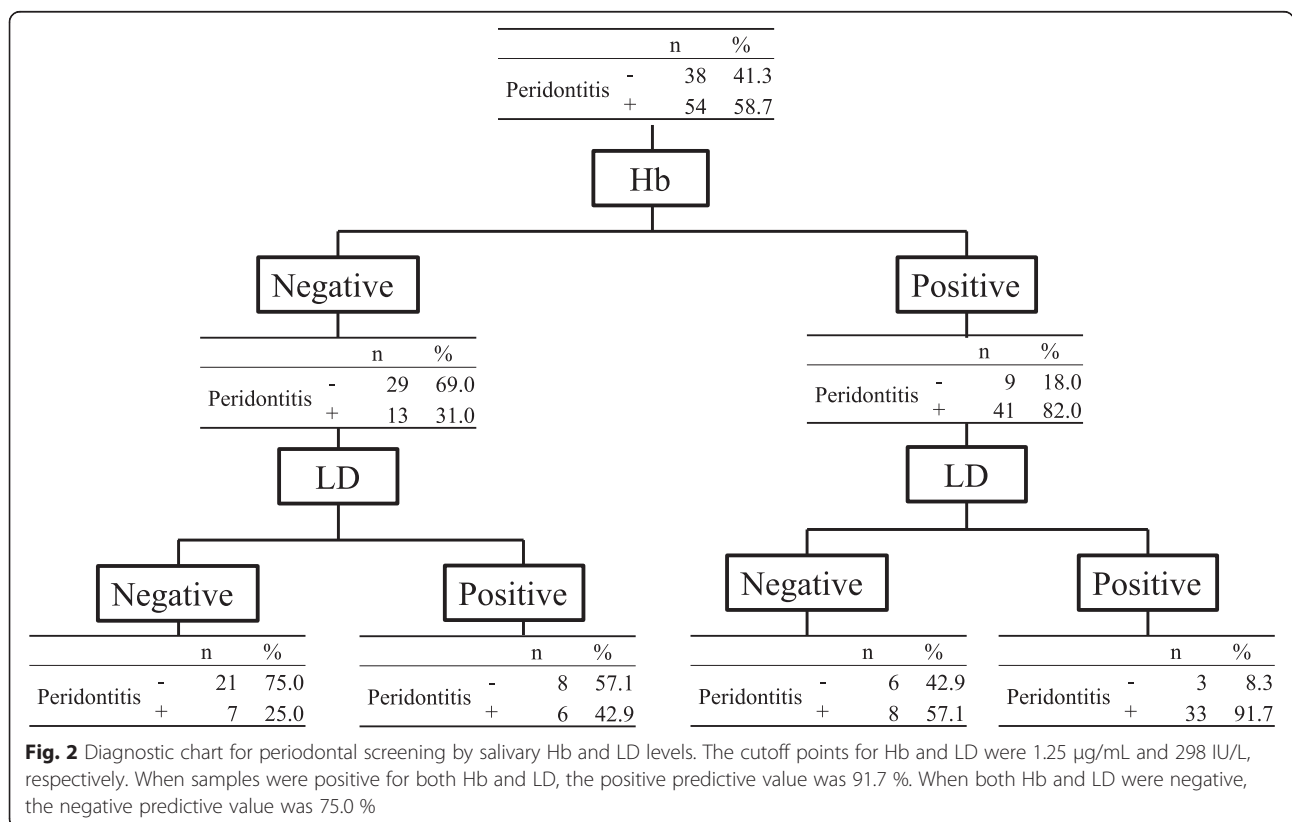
| | | n | % |
|---|---|---|---|
| Peridontitis | - | 38 | 41.3 |
| | + | 54 | 58.7 |

Hb

Negative

| | | n | % |
|---|---|---|---|
| Peridontitis | - | 29 | 69.0 |
| | + | 13 | 31.0 |

LD

Negative

| | | n | % |
|---|---|---|---|
| Peridontitis | - | 21 | 75.0 |
| | + | 7 | 25.0 |

Positive

| | | n | % |
|---|---|---|---|
| Peridontitis | - | 8 | 57.1 |
| | + | 6 | 42.9 |

Positive

| | | n | % |
|---|---|---|---|
| Peridontitis | - | 9 | 18.0 |
| | + | 41 | 82.0 |

LD

Negative

| | | n | % |
|---|---|---|---|
| Peridontitis | - | 6 | 42.9 |
| | + | 8 | 57.1 |

Positive

| | | n | % |
|---|---|---|---|
| Peridontitis | - | 3 | 8.3 |
| | + | 33 | 91.7 |

**Fig. 2** Diagnostic chart for periodontal screening by salivary Hb and LD levels. The cutoff points for Hb and LD were 1.25 μg/mL and 298 IU/L, respectively. When samples were positive for both Hb and LD, the positive predictive value was 91.7 %. When both Hb and LD were negative, the negative predictive value was 75.0 %